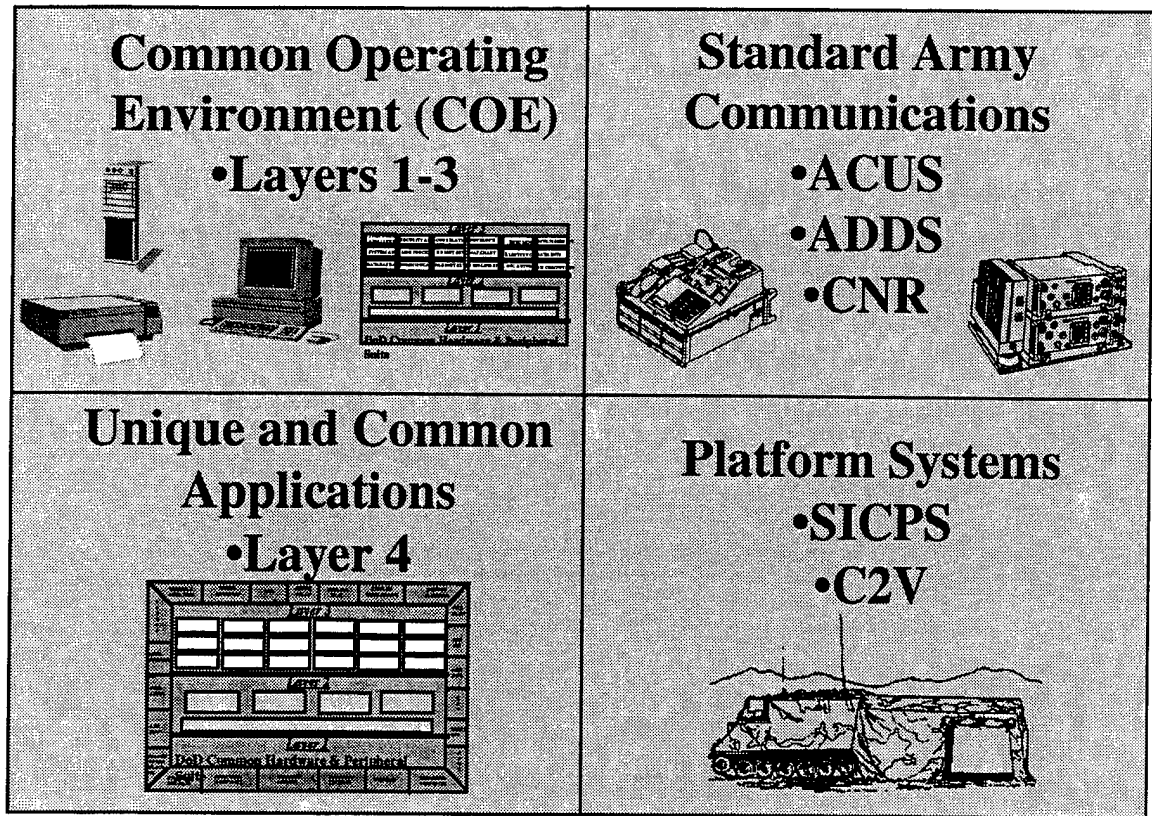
Common Operating Environment (COE)
•Layers 1-3

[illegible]
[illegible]
Layer 1
DoD Common Hardware & Peripheral Sets

Standard Army Communications
•ACUS
•ADDS
•CNR

Unique and Common Applications
•Layer 4

Layer 3
Layer 2
Layer 1
DoD Common Hardware & Peripheral

Platform Systems
•SICPS
•C2V